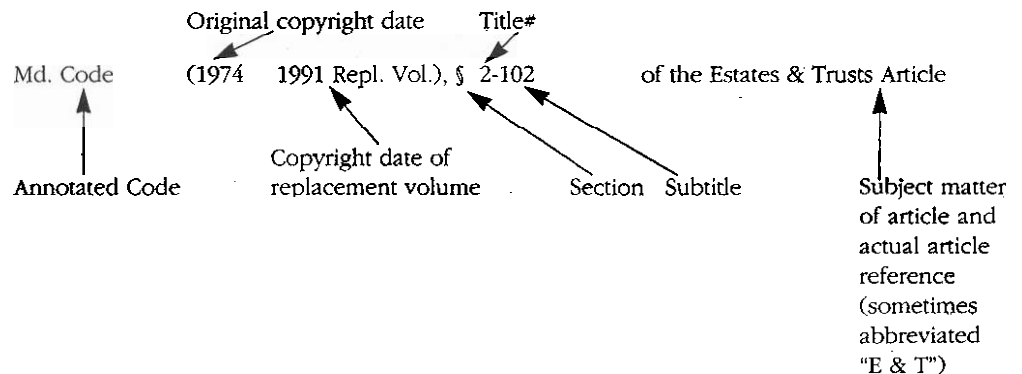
Original copyright date

Title#

Md. Code (1974 1991 Repl. Vol.), § 2-102 of the Estates & Trusts Article

Copyright date of replacement volume

Annotated Code

Section

Subtitle

Subject matter of article and actual article reference (sometimes abbreviated "E & T")